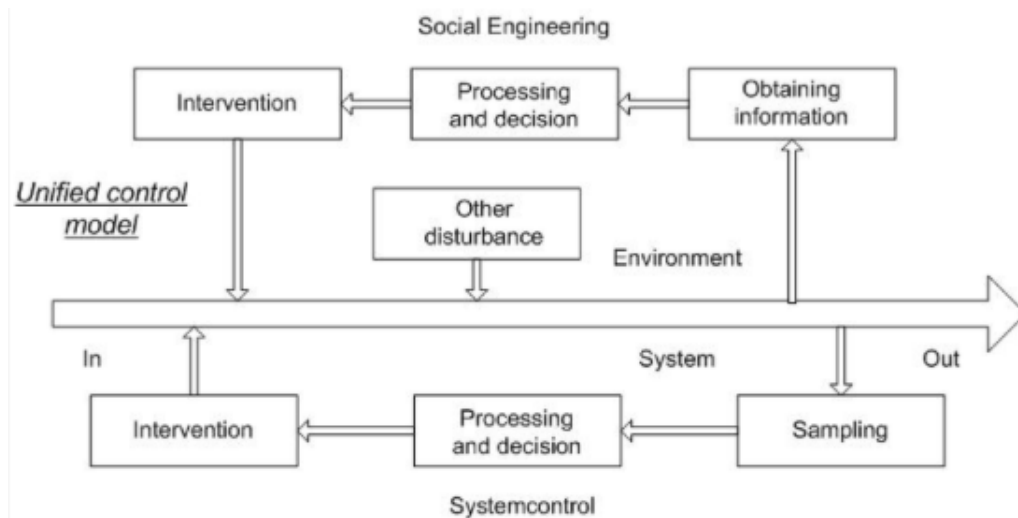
Social Engineering

Intervention

Processing and decision

Obtaining information

Unified control model

Other disturbance

Environment

In

System

Out

Intervention

Processing and decision

Sampling

Systemcontrol